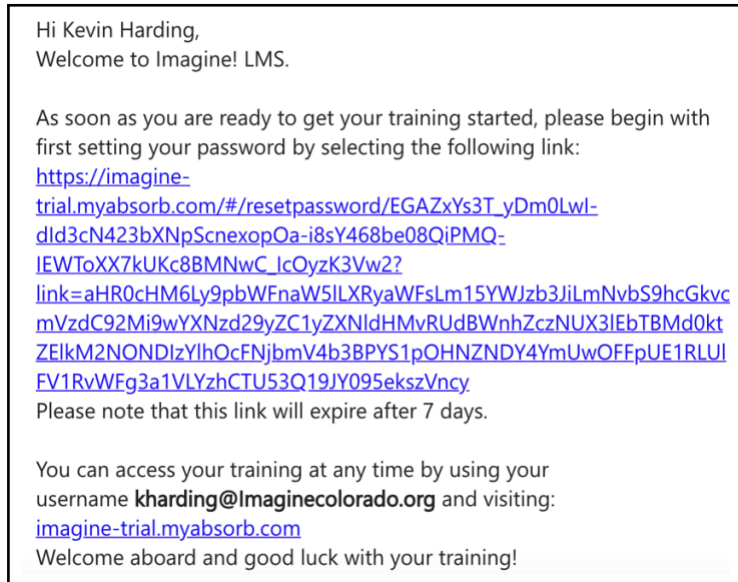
Hi Kevin Harding,
Welcome to Imagine! LMS.

As soon as you are ready to get your training started, please begin with first setting your password by selecting the following link:
https://imagine-trial.myabsorb.com/#/resetpassword/EGAZxYs3T_yDm0Lwl-dId3cN423bXNpScnexopOa-i8sY468be08QiPMQ-IEWToXX7kUKc8BMNwC_IcOyzK3Vw2?link=aHR0cHM6Ly9pbWFnaW5lLXRyaWFsLm15YWJzb3JiLmNvbS9hcGkvcmVzdC92Mi9wYXNzd29yZC1yZXNldHMvRUdBWnhZczNUX3lEbTBMd0ktZElkM2NONDIzYlhOcFNjbmV4b3BPYS1pOHNZNDY4YmUwOFFpUE1RLUlFV1RvWFg3a1VLYzhCTU53Q19JY095ekszVncy
Please note that this link will expire after 7 days.

You can access your training at any time by using your username kharding@Imaginecolorado.org and visiting:
imagine-trial.myabsorb.com
Welcome aboard and good luck with your training!